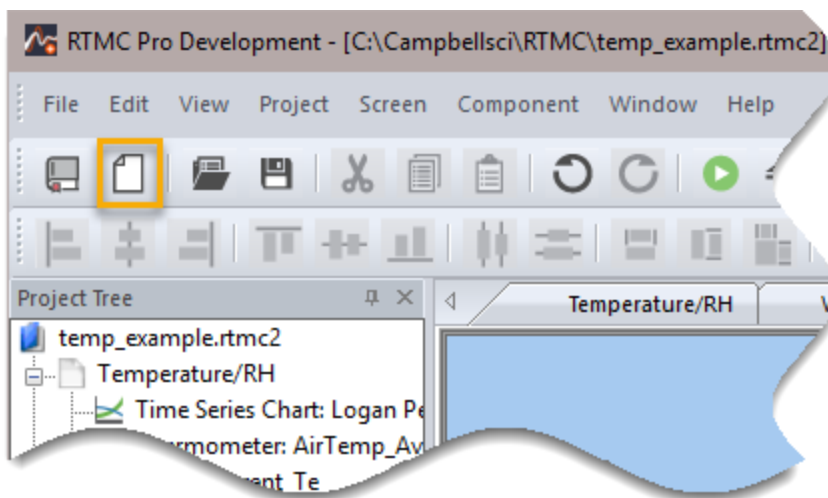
RTMC Pro Development - [C:\Campbellsci\RTMC\temp_example.rtmc2]

File Edit View Project Screen Component Window Help

Project Tree

Temperature/RH

temp_example.rtmc2

Temperature/RH

Time Series Chart: Logan Pe

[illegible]rmometer: AirTemp_Av

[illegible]rent_Te